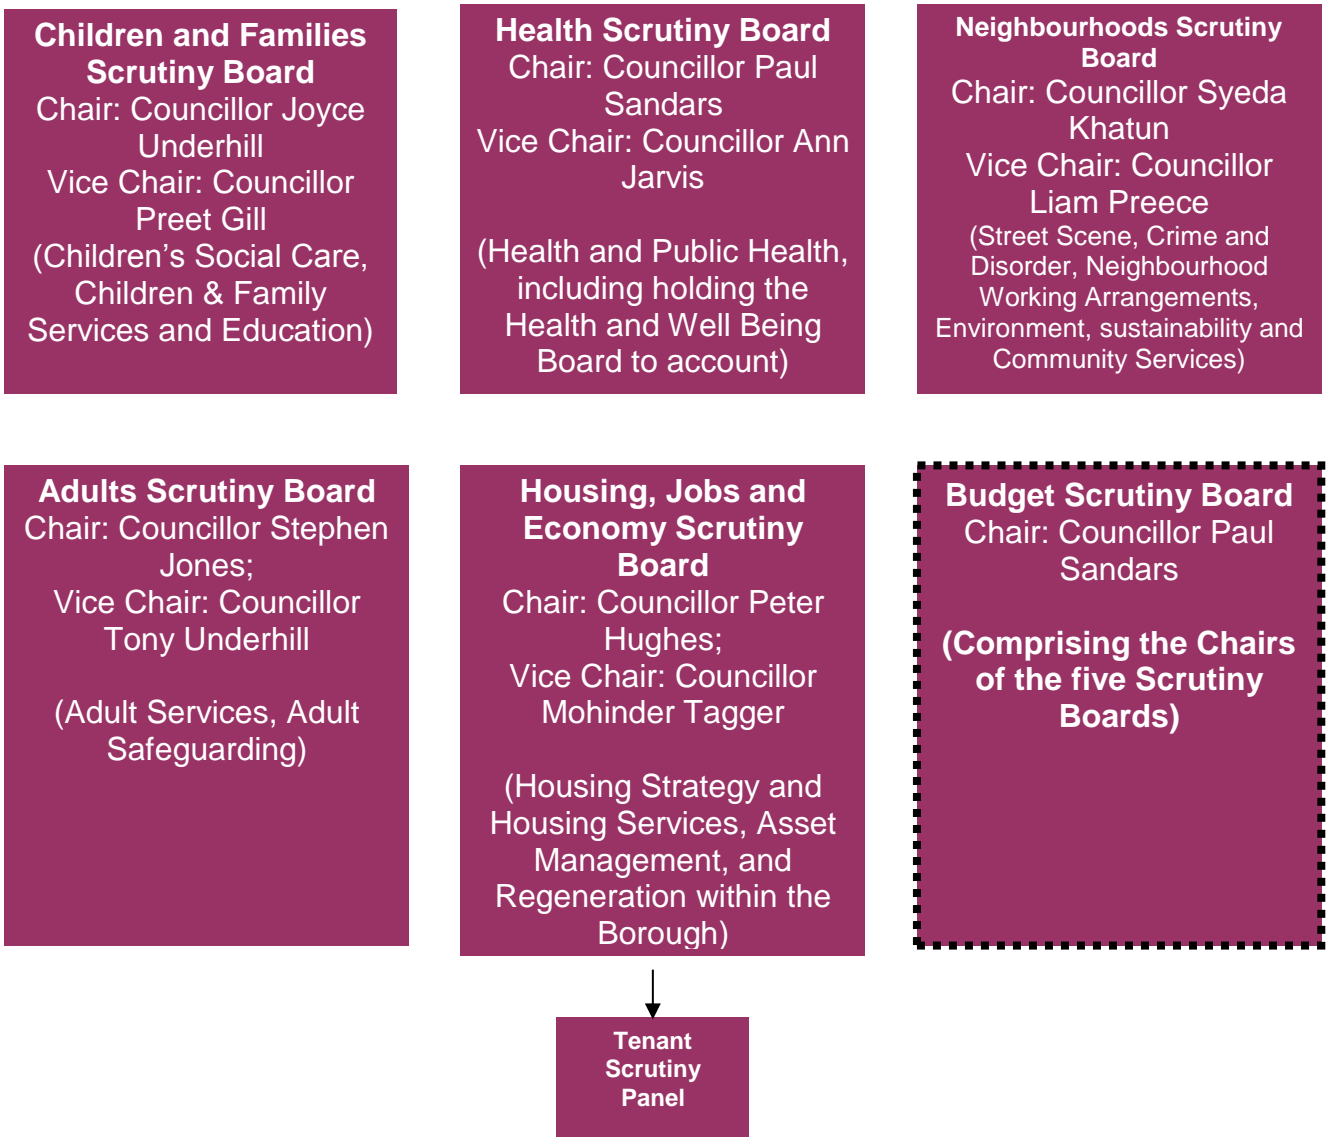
Children and Families Scrutiny Board
Chair: Councillor Joyce Underhill
Vice Chair: Councillor Preet Gill
(Children's Social Care, Children & Family Services and Education)

Health Scrutiny Board
Chair: Councillor Paul Sandars
Vice Chair: Councillor Ann Jarvis

(Health and Public Health, including holding the Health and Well Being Board to account)

Neighbourhoods Scrutiny Board
Chair: Councillor Syeda Khatun
Vice Chair: Councillor Liam Preece
(Street Scene, Crime and Disorder, Neighbourhood Working Arrangements, Environment, sustainability and Community Services)

Adults Scrutiny Board
Chair: Councillor Stephen Jones;
Vice Chair: Councillor Tony Underhill

(Adult Services, Adult Safeguarding)

Housing, Jobs and Economy Scrutiny Board
Chair: Councillor Peter Hughes;
Vice Chair: Councillor Mohinder Tagger

(Housing Strategy and Housing Services, Asset Management, and Regeneration within the Borough)

Budget Scrutiny Board
Chair: Councillor Paul Sandars

(Comprising the Chairs of the five Scrutiny Boards)

Tenant Scrutiny Panel